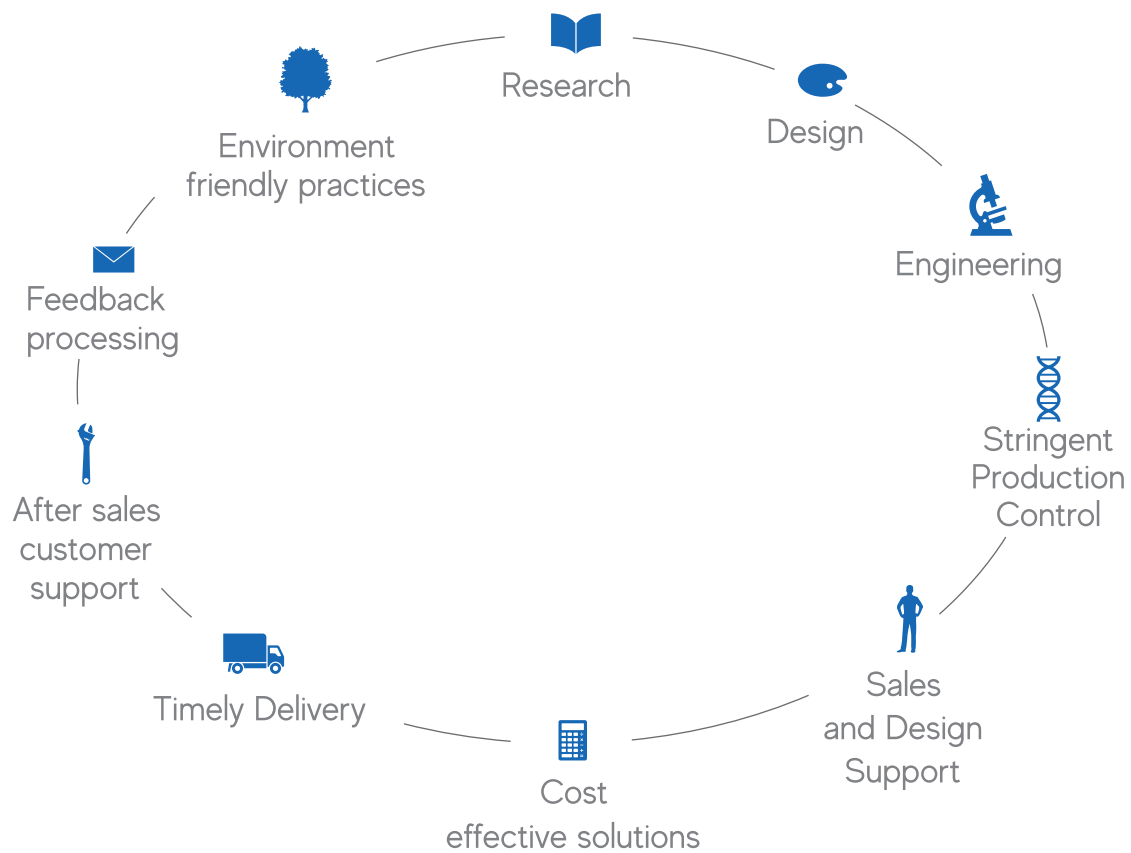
Research

Design

Engineering

Stringent Production Control

Sales and Design Support

Cost effective solutions

Timely Delivery

After sales customer support

Feedback processing

Environment friendly practices